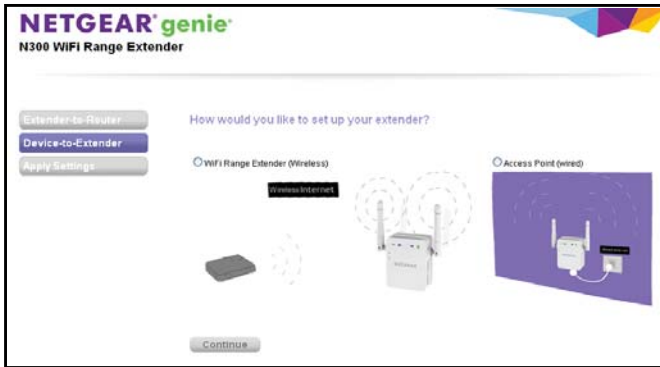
NETGEAR genie
N300 WiFi Range Extender

Extender-to-Router
Device-to-Extender
Apply Settings

How would you like to set up your extender?

WiFi Range Extender (Wireless)

Wireless Internet

NETGEAR

Access Point (wired)

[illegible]

Continue